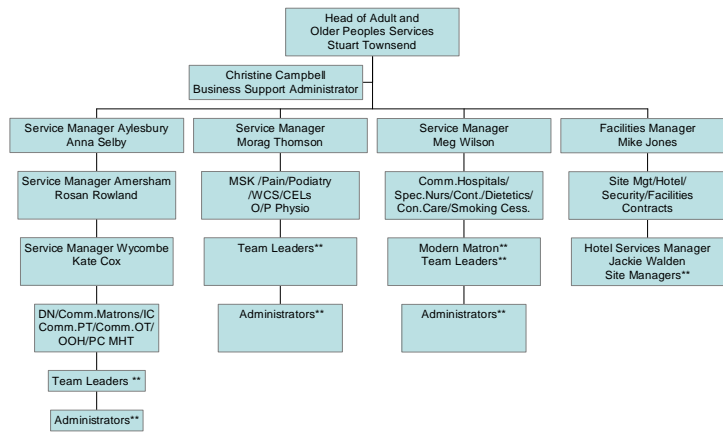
Head of Adult and
Older Peoples Services
Stuart Townsend

Christine Campbell
Business Support Administrator

Service Manager Aylesbury
Anna Selby

Service Manager Amersham
Rosan Rowland

Service Manager Wycombe
Kate Cox

DN/Comm.Matrons/IC
Comm.PT/Comm.OT/
OOH/PC MHT

Team Leaders **

Administrators**

Service Manager
Morag Thomson

MSK /Pain/Podiatry
/WCS/CELs
O/P Physio

Team Leaders**

Administrators**

Service Manager
Meg Wilson

Comm.Hospitals/
Spec.Nurs/Cont./Dietetics/
Con.Care/Smoking Cess.

Modern Matron**
Team Leaders**

Administrators**

Facilities Manager
Mike Jones

Site Mgt/Hotel/
Security/Facilities
Contracts

Hotel Services Manager
Jackie Walden
Site Managers**